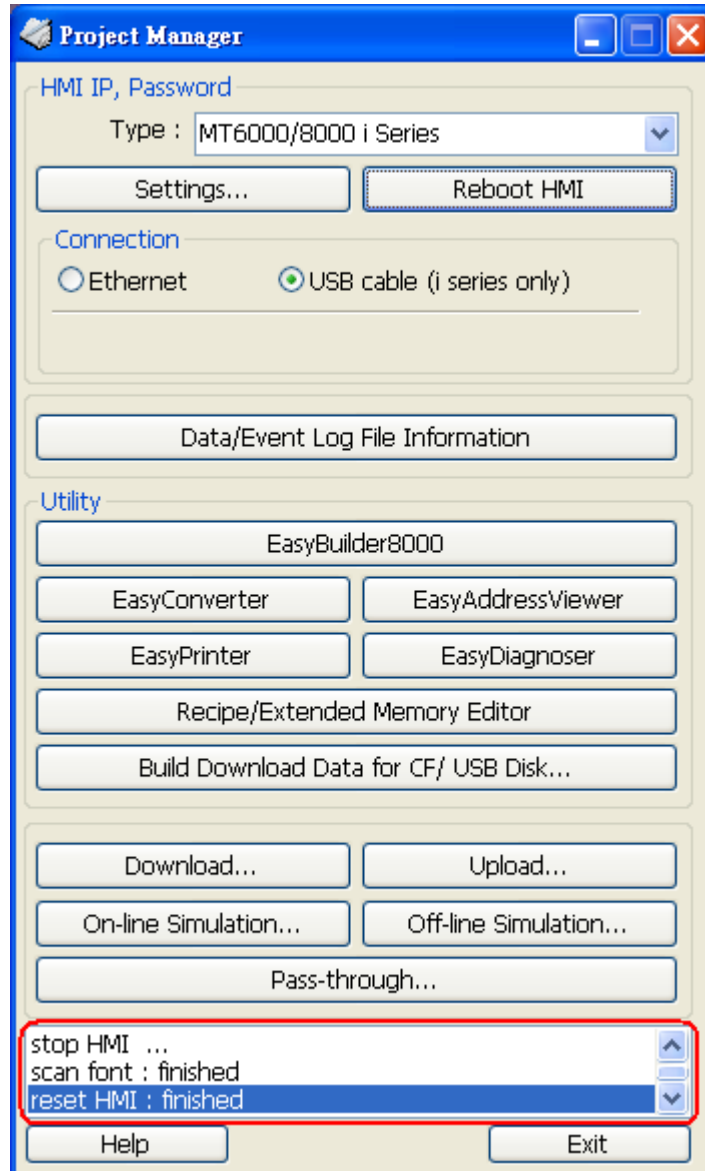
Project Manager

HMI IP, Password

Type : MT6000/8000 i Series

Settings...

Reboot HMI

Connection

Ethernet

USB cable (i series only)

Data/Event Log File Information

Utility

EasyBuilder8000

EasyConverter

EasyAddressViewer

EasyPrinter

EasyDiagnoser

Recipe/Extended Memory Editor

Build Download Data for CF/ USB Disk...

Download...

Upload...

On-line Simulation...

Off-line Simulation...

Pass-through...

stop HMI ...
scan font : finished
reset HMI : finished

Help

Exit